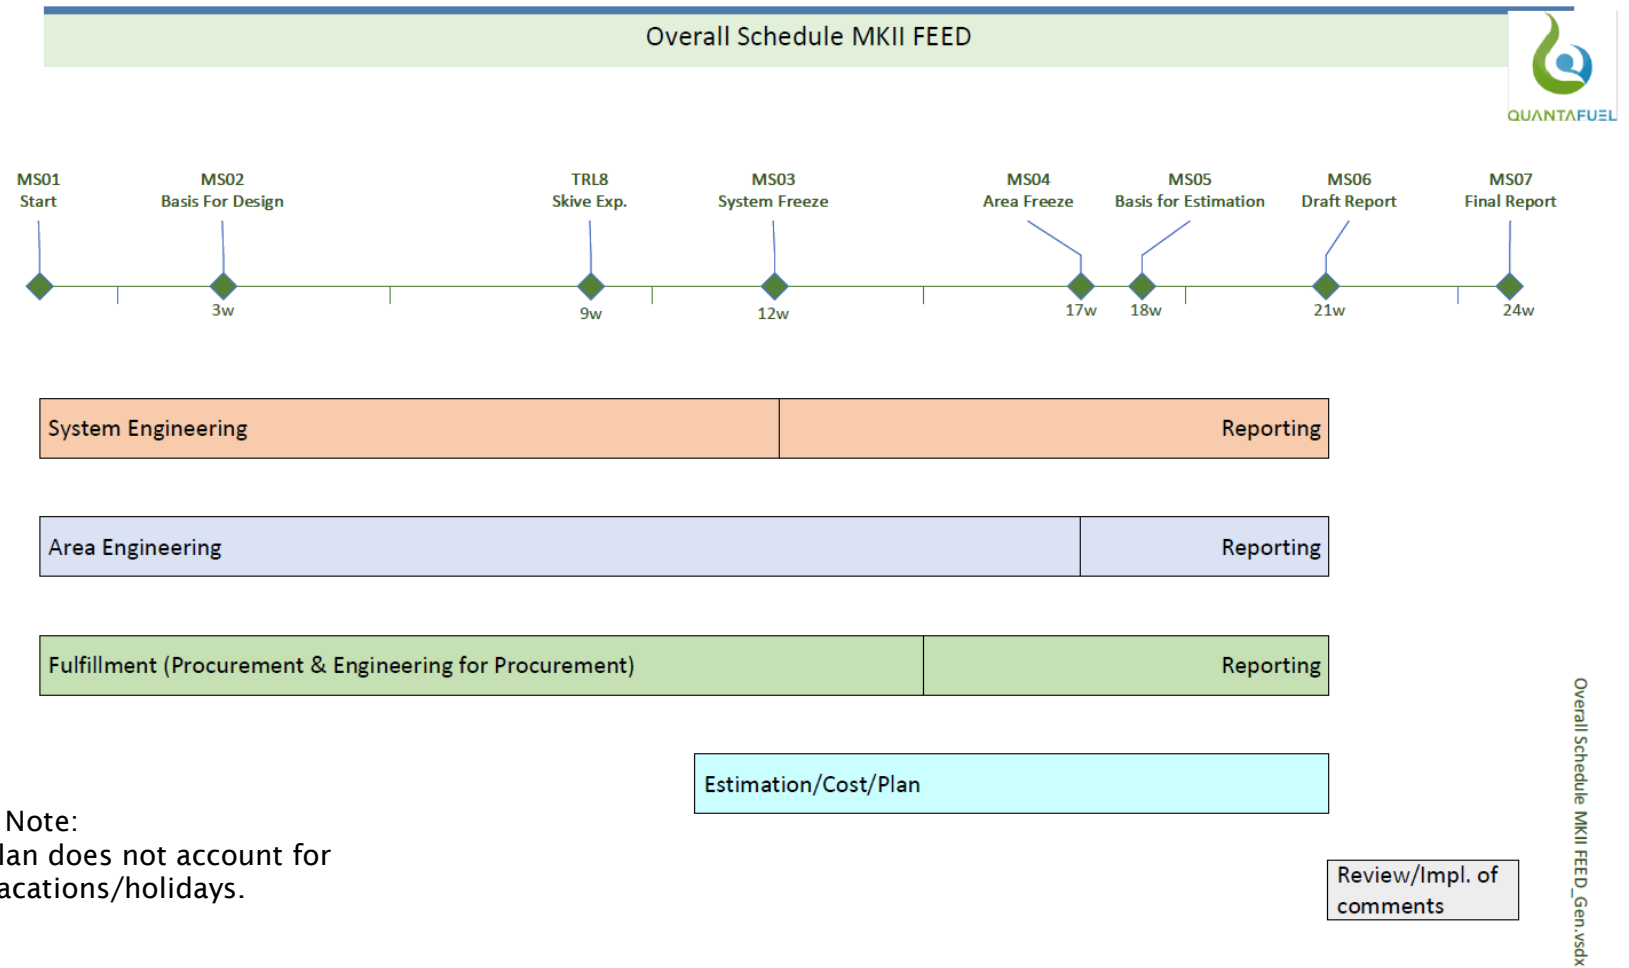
Overall Schedule MKII FEED

QUANTAFUEL

MS01
Start

MS02
Basis For Design

TRL8
Skive Exp.

MS03
System Freeze

MS04
Area Freeze

MS05
Basis for Estimation

MS06
Draft Report

MS07
Final Report

3w

9w

12w

17w

18w

21w

24w

System Engineering

Reporting

Area Engineering

Reporting

Fulfillment (Procurement & Engineering for Procurement)

Reporting

Estimation/Cost/Plan

Note:
lan does not account for
acations/holidays.

Review/Impl. of comments

Overall Schedule MKII FEED_Gen.vsdx